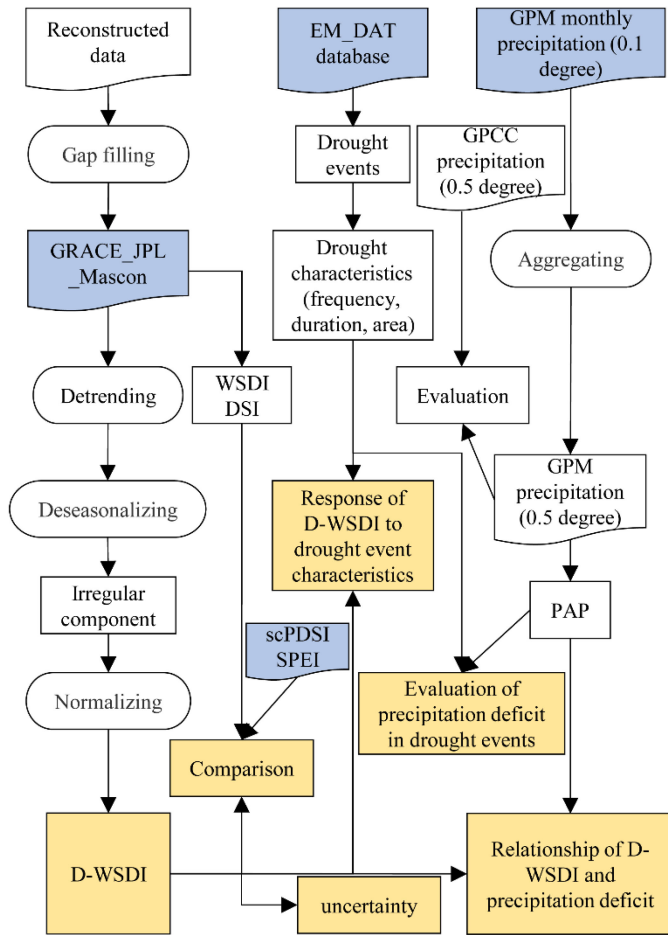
Reconstructed data

Gap filling

GRACE_JPL _Mascon

Detrending

Deseasonalizing

Irregular component

Normalizing

D-WSDI

EM_DAT database

Drought events

Drought characteristics (frequency, duration, area)

WSDI DSI

Response of D-WSDI to drought event characteristics

scPDSI SPEI

Comparison

uncertainty

GPM monthly precipitation (0.1 degree)

GPCC precipitation (0.5 degree)

Aggregating

Evaluation

GPM precipitation (0.5 degree)

PAP

Evaluation of precipitation deficit in drought events

Relationship of D-WSDI and precipitation deficit